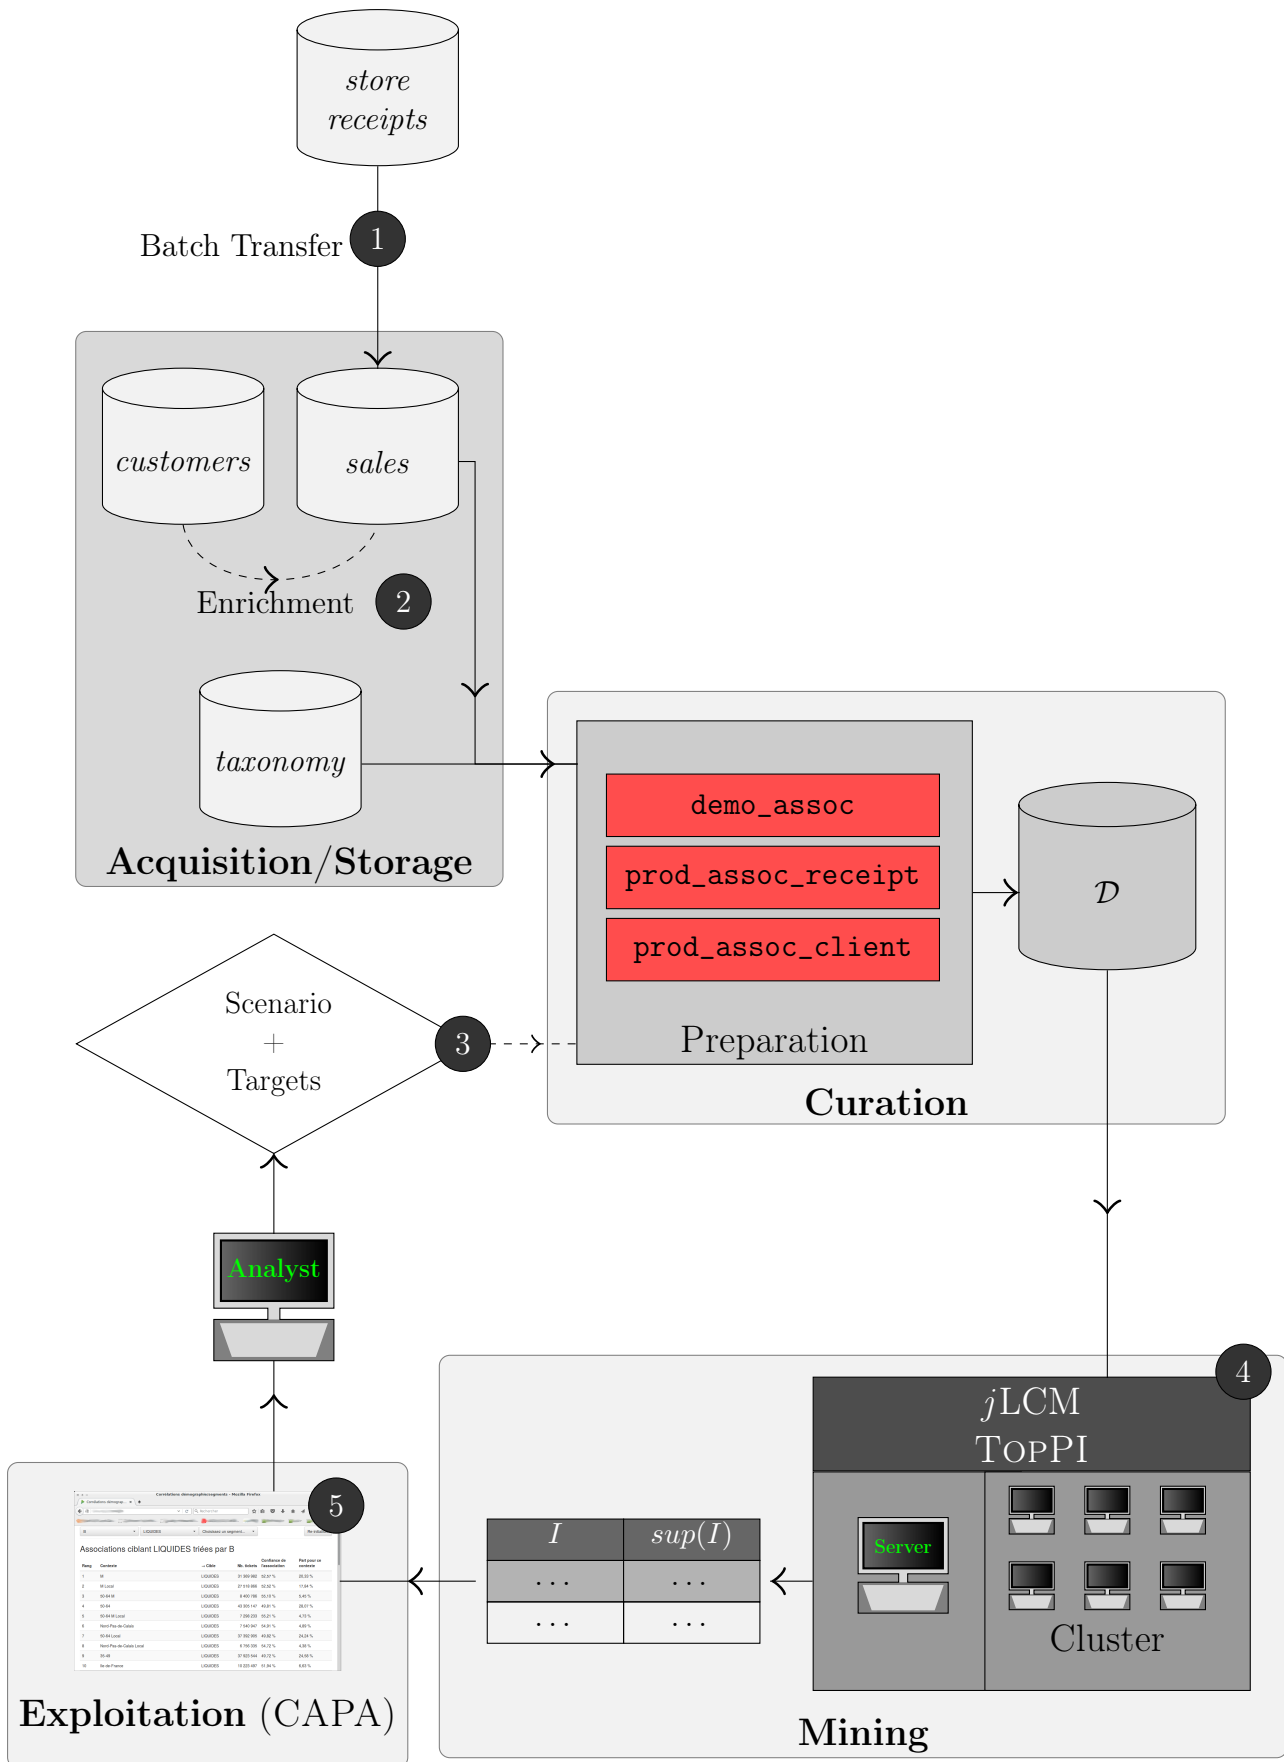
store receipts

Batch Transfer 1

customers

sales

Enrichment 2

taxonomy

Acquisition/Storage

demo_assoc

prod_assoc_receipt

prod_assoc_client

Preparation

$\mathcal{D}$

Curation

Scenario + Targets

3

Analyst

4

$j$LCM
TopPI

Server

Cluster

| $I$ | $sup(I)$ |
|---|---|
| ... | ... |
| ... | ... |

Mining

5

Associations ciblant LIQUIDES triées par B

Exploitation (CAPA)